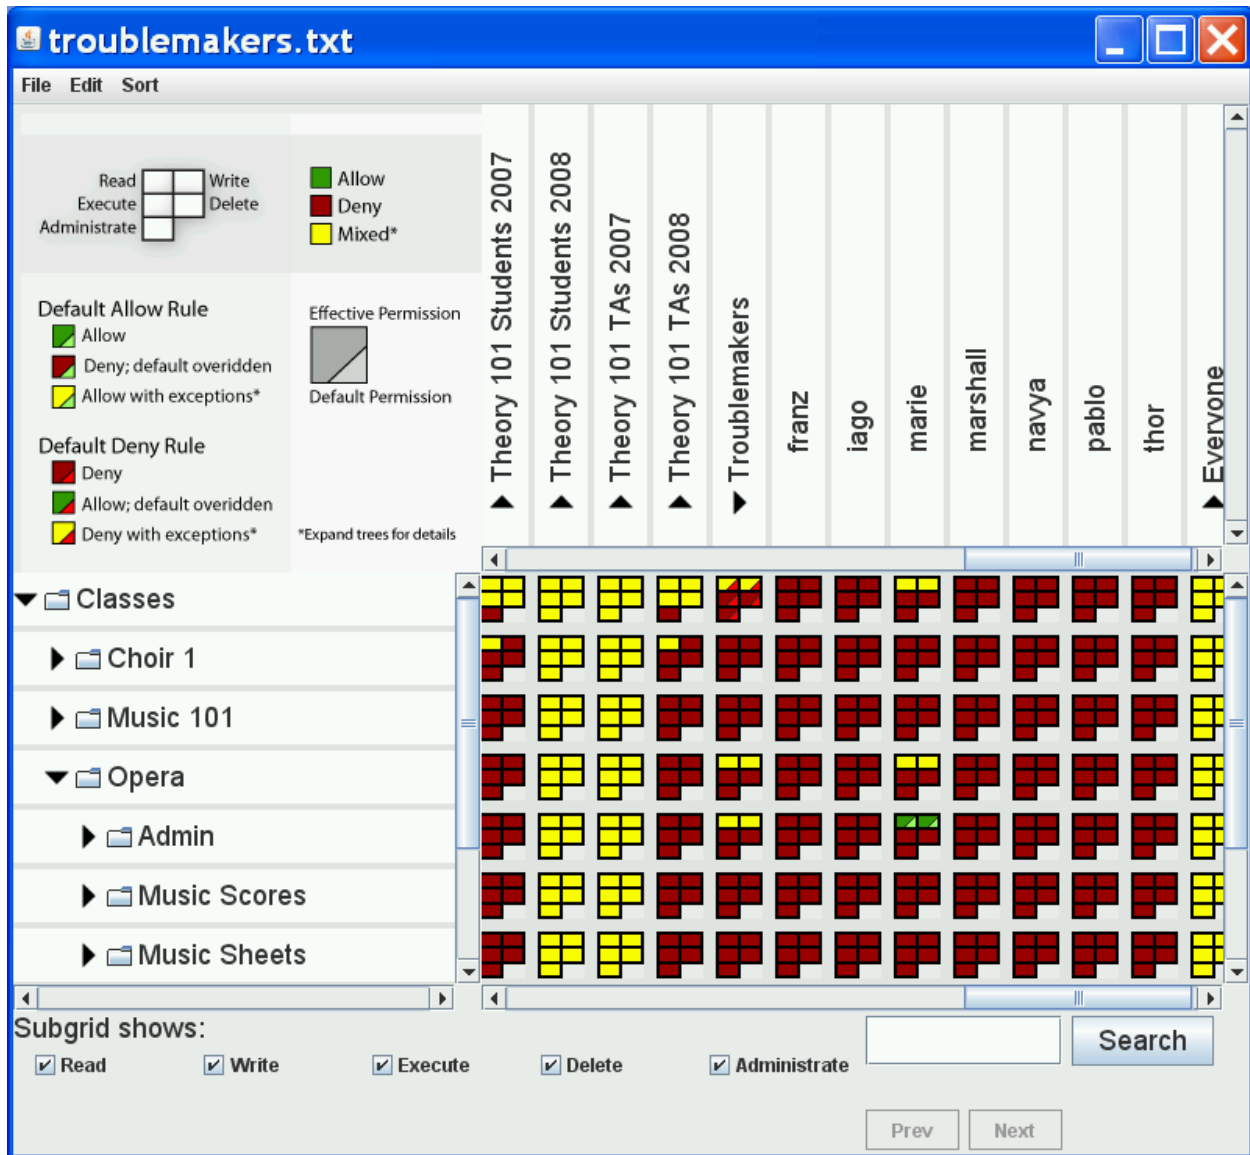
troublemakers.txt

File Edit Sort

Read Write
Execute Delete
Administrate

Allow
Deny
Mixed*

Default Allow Rule
Allow
Deny; default overidden
Allow with exceptions*

Effective Permission
Default Permission

Default Deny Rule
Deny
Allow; default overidden
Deny with exceptions*

*Expand trees for details

Theory 101 Students 2007
Theory 101 Students 2008
Theory 101 TAs 2007
Theory 101 TAs 2008
Troublemakers
franz
iago
marie
marshall
navya
pablo
thor
Everyone

Classes
Choir 1
Music 101
Opera
Admin
Music Scores
Music Sheets

Subgrid shows:
Read Write Execute Delete Administrate

Search

Prev Next